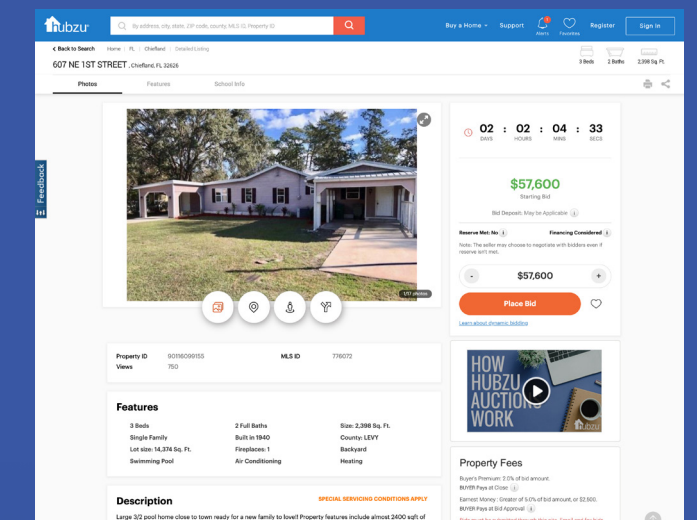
hubzu
By address, city, state, ZIP code, county, MLS ID, Property ID
Buy a Home Support Alerts Favorites Register Sign In

< Back to Search Home | FL | Chiefland | Detailed Listing
607 NE 1ST STREET , Chiefland, FL 32626
3 Beds 2 Baths 2,398 Sq. Ft.
Photos Features School Info

Feedback

1/37 photos

02 DAYS : 02 HOURS : 04 MINS : 33 SECS

$57,600
Starting Bid
Bid Deposit: May be Applicable
Reserve Met: No Financing Considered
Note: The seller may choose to negotiate with bidders even if reserve isn't met.
- $57,600 +
Place Bid
Learn about dynamic bidding

HOW HUBZU AUCTIONS WORK
hubzu

| Property ID | 90116099155 | MLS ID | 776072 |
|---|---|---|---|
| Views | 750 | | |

Features

| 3 Beds | 2 Full Baths | Size: 2,398 Sq. Ft. |
|---|---|---|
| Single Family | Built in 1940 | County: LEVY |
| Lot size: 14,374 Sq. Ft. | Fireplaces: 1 | Backyard |
| Swimming Pool | Air Conditioning | Heating |

Description
SPECIAL SERVICING CONDITIONS APPLY
Large 3/2 pool home close to town ready for a new family to love!! Property features include almost 2400 sqft of

Property Fees
Buyers Premium: 5.0% of bid amount.
BUYER Pays at Close
Earnest Money: Greater of 5.0% of bid amount, or $2,500.
BUYER Pays at Bid Approval
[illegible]